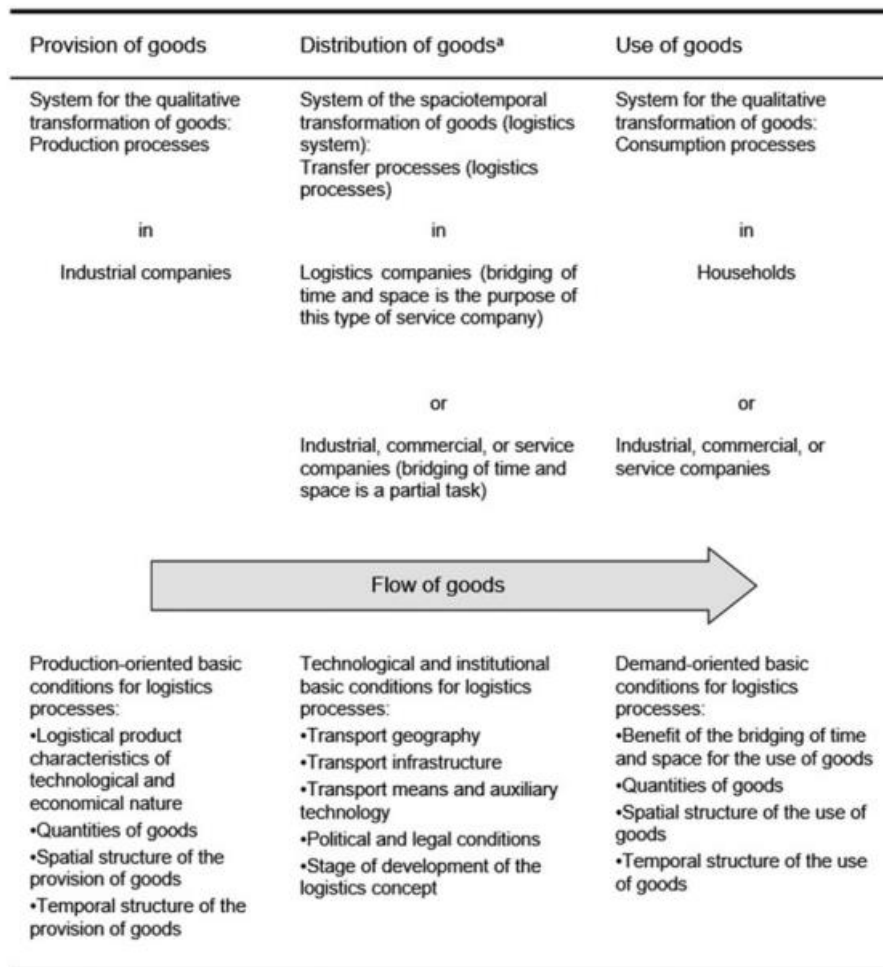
| Provision of goods | Distribution of goods$^{a}$ | Use of goods |
|---|---|---|
| System for the qualitative transformation of goods: Production processes | System of the spaciotemporal transformation of goods (logistics system): Transfer processes (logistics processes) | System for the qualitative transformation of goods: Consumption processes |
| in | in | in |
| Industrial companies | Logistics companies (bridging of time and space is the purpose of this type of service company) | Households |
| | or | or |
| | Industrial, commercial, or service companies (bridging of time and space is a partial task) | Industrial, commercial, or service companies |

Flow of goods

| | | |
|---|---|---|
| Production-oriented basic conditions for logistics processes: •Logistical product characteristics of technological and economical nature •Quantities of goods •Spatial structure of the provision of goods •Temporal structure of the provision of goods | Technological and institutional basic conditions for logistics processes: •Transport geography •Transport infrastructure •Transport means and auxiliary technology •Political and legal conditions •Stage of development of the logistics concept | Demand-oriented basic conditions for logistics processes: •Benefit of the bridging of time and space for the use of goods •Quantities of goods •Spatial structure of the use of goods •Temporal structure of the use of goods |